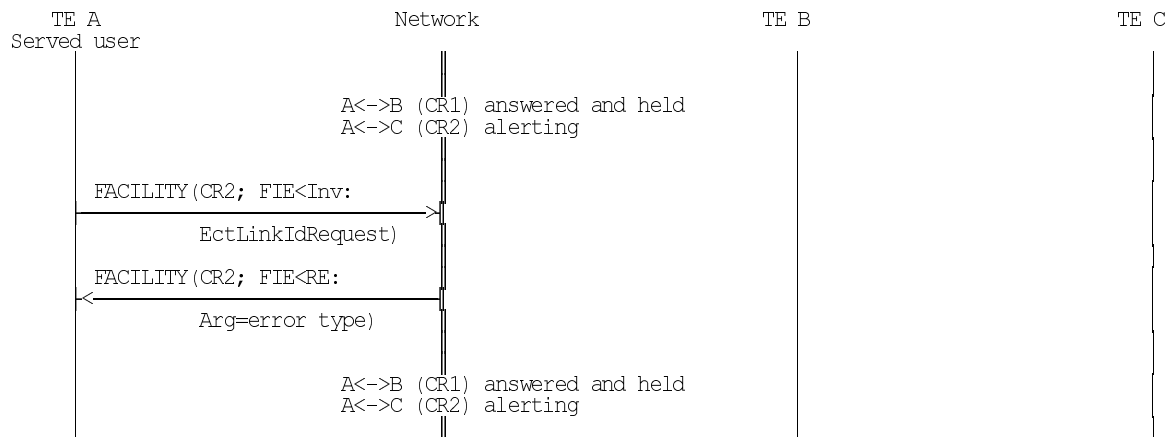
TE A
Served user

Network

TE B

TE C

A<->B (CR1) answered and held
A<->C (CR2) alerting

FACILITY(CR2; FIE<Inv:
EctLinkIdRequest)

FACILITY(CR2; FIE<RE:
Arg=error type)

A<->B (CR1) answered and held
A<->C (CR2) alerting